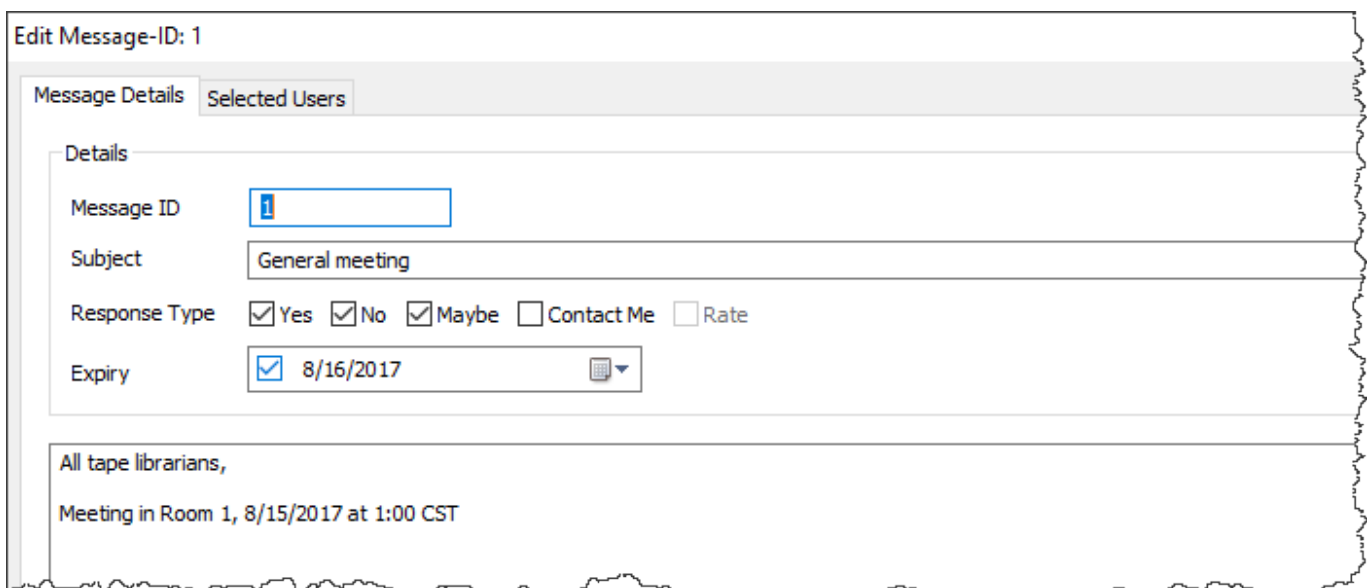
Edit Message-ID: 1

Message Details
Selected Users

Details

Message ID 1

Subject General meeting

Response Type Yes No Maybe Contact Me Rate

Expiry 8/16/2017

All tape librarians,

Meeting in Room 1, 8/15/2017 at 1:00 CST